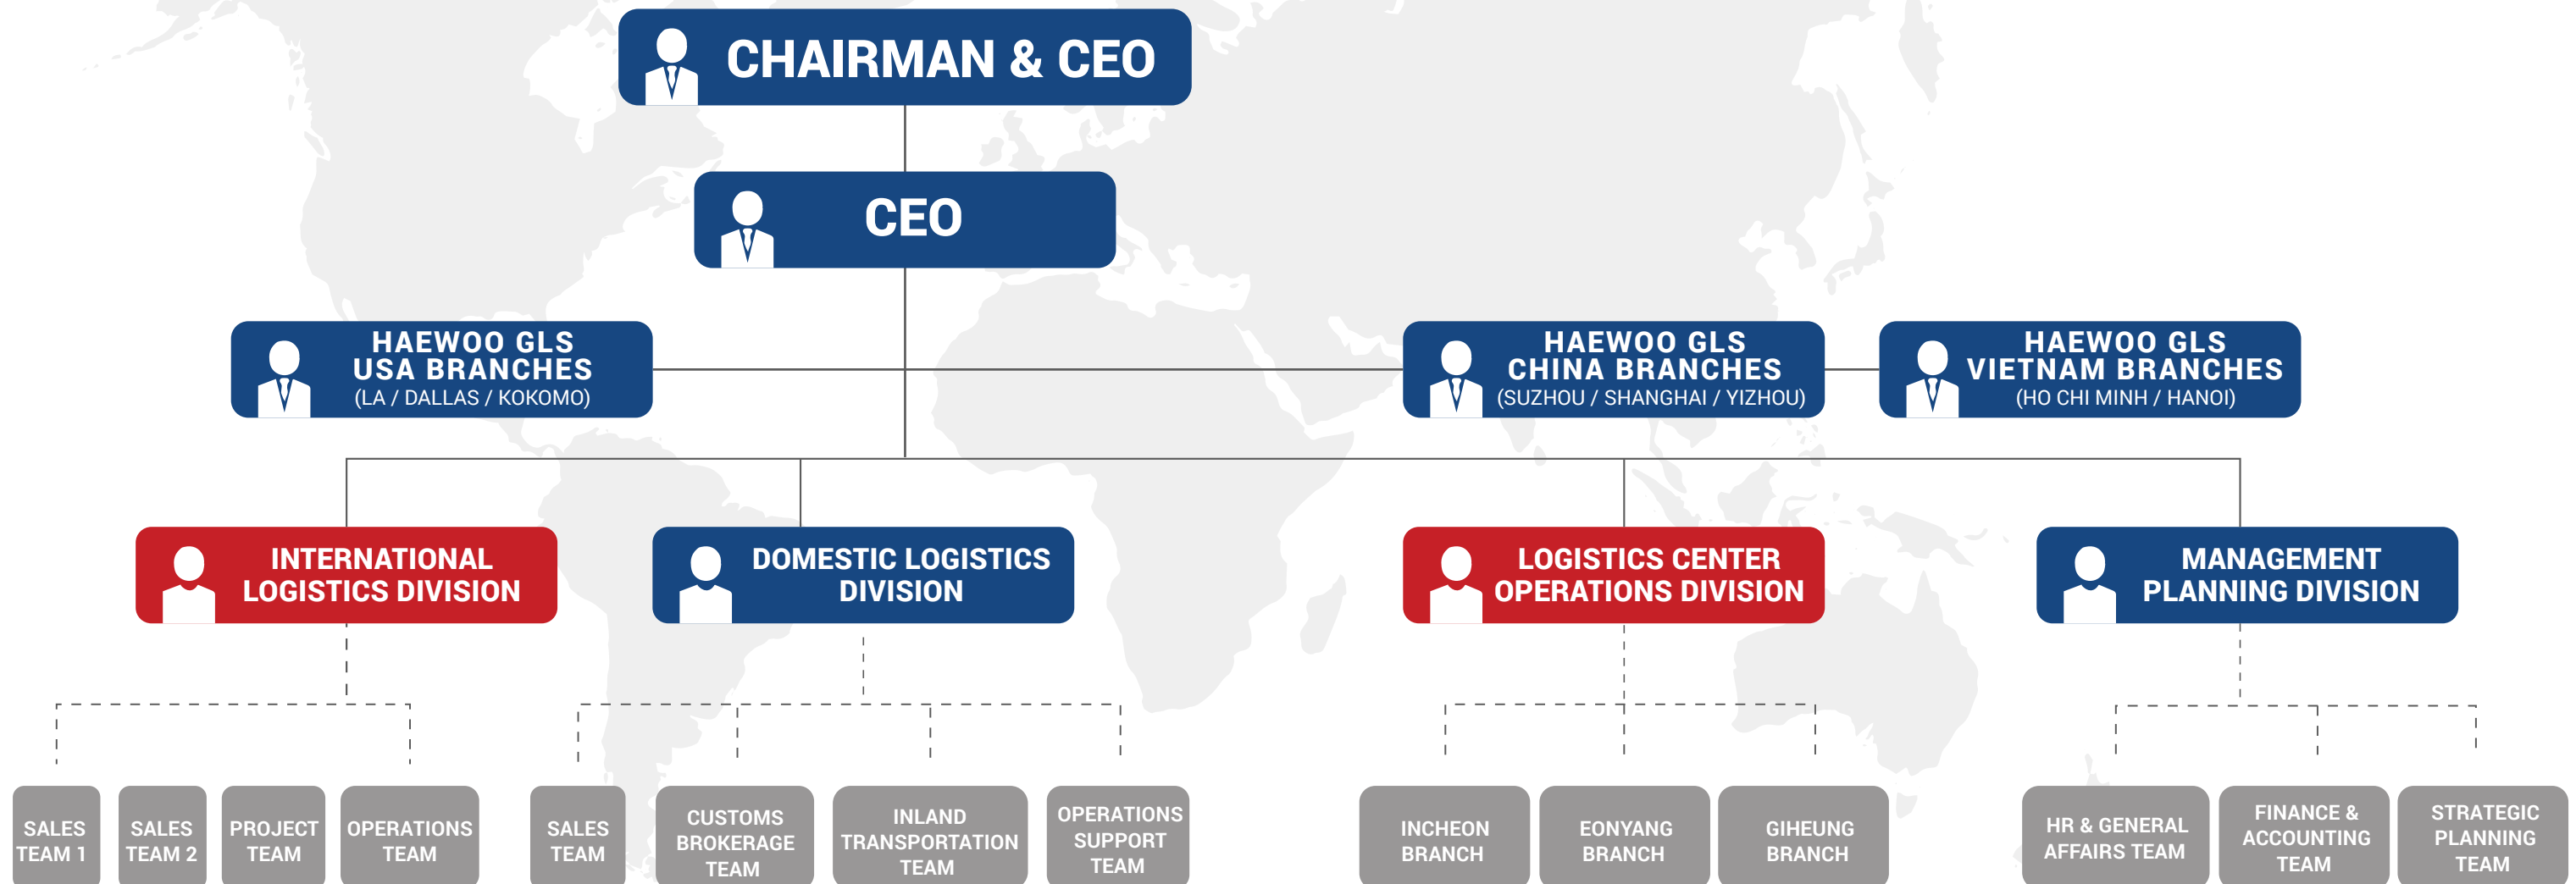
CHAIRMAN & CEO

CEO

HAEWOO GLS USA BRANCHES (LA / DALLAS / KOKOMO)

HAEWOO GLS CHINA BRANCHES (SUZHOU / SHANGHAI / YIZHOU)

HAEWOO GLS VIETNAM BRANCHES (HO CHI MINH / HANOI)

INTERNATIONAL LOGISTICS DIVISION

DOMESTIC LOGISTICS DIVISION

LOGISTICS CENTER OPERATIONS DIVISION

MANAGEMENT PLANNING DIVISION

SALES TEAM 1

SALES TEAM 2

PROJECT TEAM

OPERATIONS TEAM

SALES TEAM

CUSTOMS BROKERAGE TEAM

INLAND TRANSPORTATION TEAM

OPERATIONS SUPPORT TEAM

INCHEON BRANCH

EONYANG BRANCH

GIHEUNG BRANCH

HR & GENERAL AFFAIRS TEAM

FINANCE & ACCOUNTING TEAM

STRATEGIC PLANNING TEAM